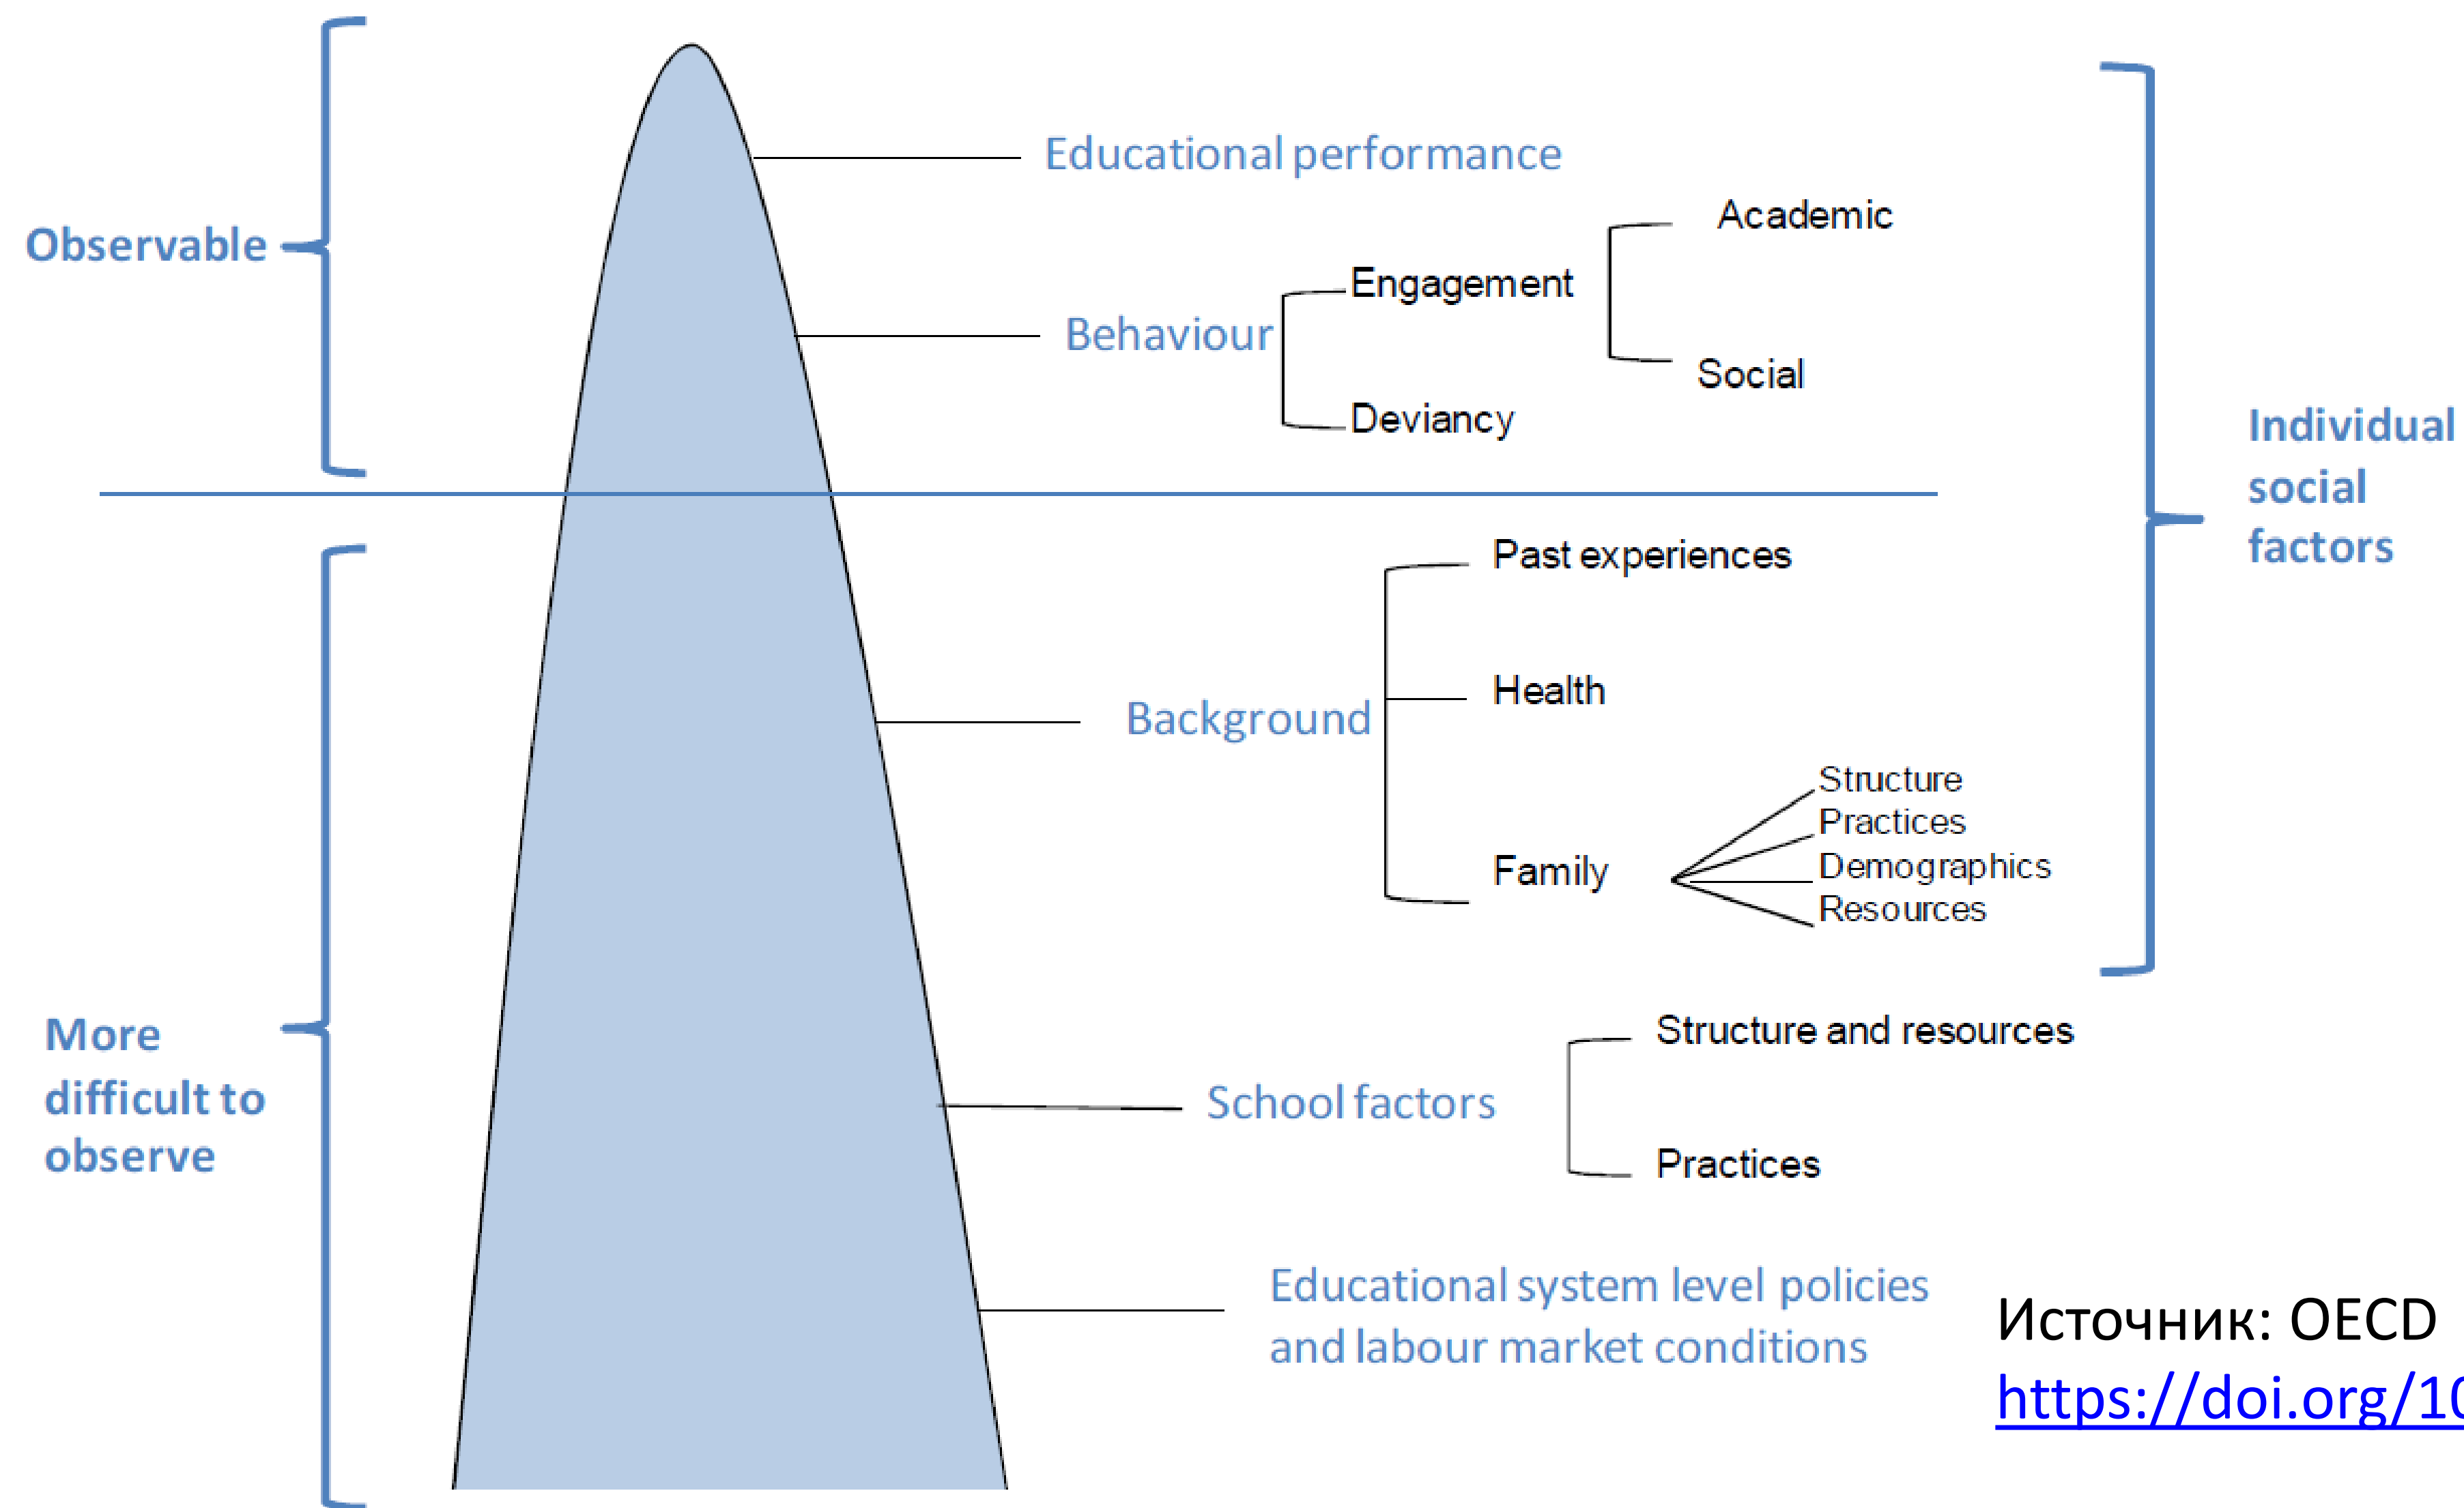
Observable

Educational performance

Academic

Engagement

Behaviour

Social

Deviancy

Individual social factors

Past experiences

Health

Background

Structure
Practices
Demographics
Resources

Family

More difficult to observe

Structure and resources

School factors

Practices

Educational system level policies and labour market conditions

Источник: OECD
https://doi.org/1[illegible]